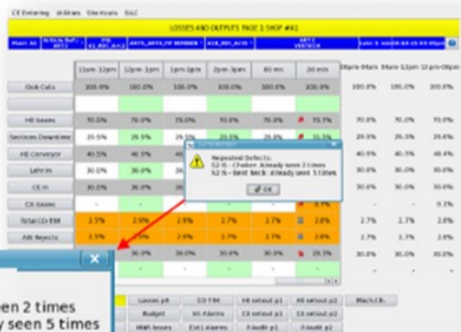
CE Entering Utilities Shemcals SLC

LOSSES AND OUTPUTS PAGE 1 SHOP #41

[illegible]

| | 11am-12pm | 12pm-1pm | 1pm-2pm | 2pm-3pm | 60 min | 30 min | 08pm-04am | 04am-12pm | 12pm-08pm |
|---|---|---|---|---|---|---|---|---|---|
| Dob Cat1 | 100.0% | 100.0% | 100.0% | 100.0% | 100.0% | 100.0% | 100.0% | 100.0% | 100.0% |
| | | | | | | | | | |
| HE losses | 70.0% | 70.0% | 70.0% | 70.0% | 70.0% | 70.7% | 70.0% | 70.0% | 70.0% |
| Services Downtime | 29.5% | 29.5% | 29.5% | 29.5% | | 29.5% | 29.5% | 29.5% | 29.5% |
| HE Conveyor | 40.5% | 40.5% | | | | | 40.5% | 40.5% | 40.5% |
| Lehr In | 30.0% | 30.0% | | | | | 30.0% | 30.0% | 30.0% |
| CE In | 30.0% | 30.0% | | | | | 30.0% | 30.0% | 30.0% |
| CE losses | - | - | | | | | - | - | 0.1% |
| Total CE-RM | 2.5% | 2.9% | 2.8% | 2.7% | 2.7% | 2.8% | 2.7% | 2.7% | 2.8% |
| AW Rejects | 2.5% | 2.9% | 2.8% | 2.7% | 2.7% | 2.8% | 2.7% | 2.7% | 2.8% |
| | | 30.0% | 30.0% | 30.0% | 30.0% | 29.3% | 30.0% | 30.0% | 30.0% |

Repeated Defects:
52 % - Choke: Already seen 2 times
52 % - Bent Neck: Already seen 5 times
OK

een 2 times
y seen 5 times

Losses p4 | CD-TIM | HE setout p1 | HE setout p2 | Mach CB..
Budget | S/I Alarms | CE setout p1 | CE setout p2
M&R losses | Ext1 Alarms | F-Audit p1 | F-Audit p2